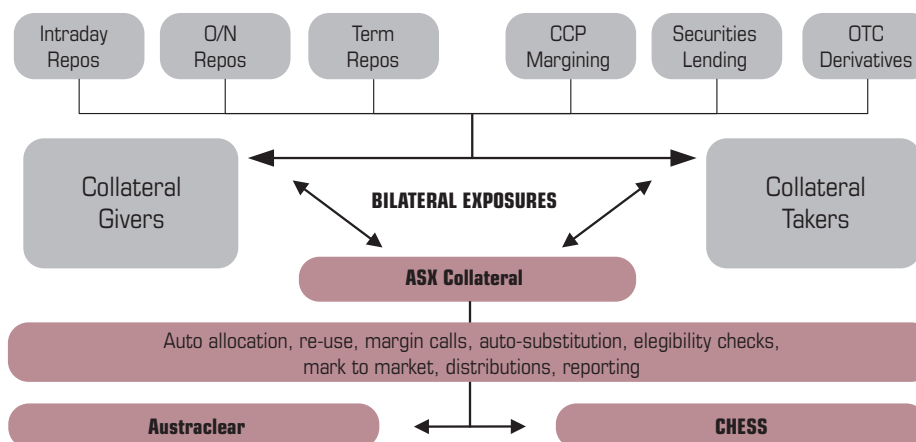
Intraday Repos

O/N Repos

Term Repos

CCP Margining

Securities Lending

OTC Derivatives

Collateral Givers

BILATERAL EXPOSURES

Collateral Takers

ASX Collateral

Auto allocation, re-use, margin calls, auto-substitution, elegibility checks, mark to market, distributions, reporting

Austraclear

CHESS